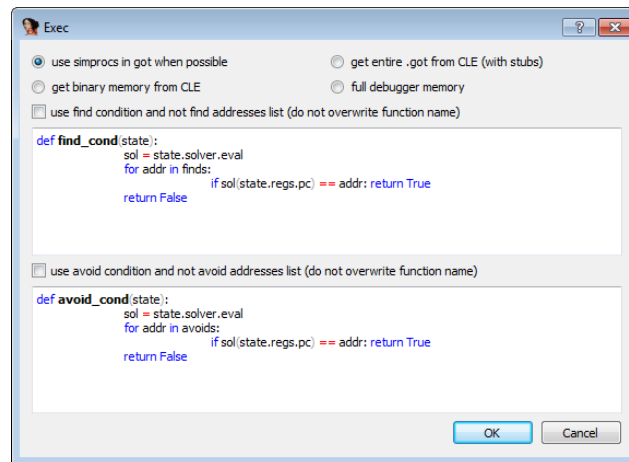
Exec

? X

use simprocs in got when possible

get entire .got from CLE (with stubs)

get binary memory from CLE

full debugger memory

use find condition and not find addresses list (do not overwrite function name)

def find_cond(state):
sol = state.solver.eval
for addr in finds:
if sol(state.regs.pc) == addr: return True
return False

use avoid condition and not avoid addresses list (do not overwrite function name)

def avoid_cond(state):
sol = state.solver.eval
for addr in avoids:
if sol(state.regs.pc) == addr: return True
return False

OK

Cancel